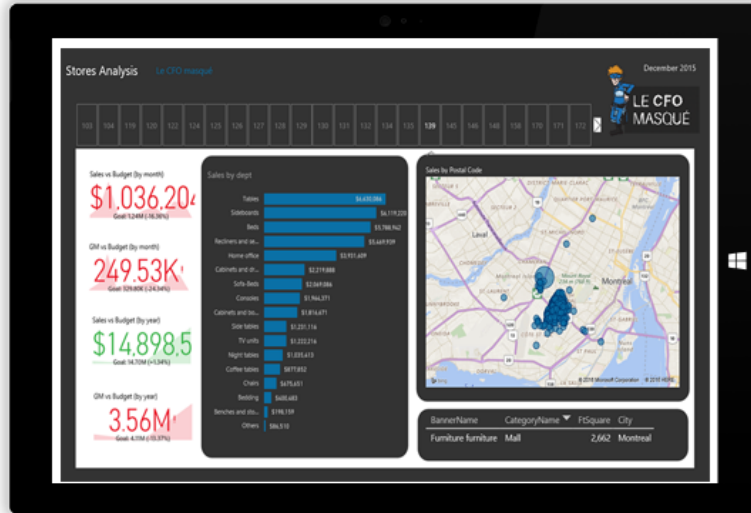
Stores Analysis Le CFO masqué

December 2015

103 104 119 120 122 124 125 126 127 128 129 130 131 132 134 135 139 145 146 148 159 170 171 172

LE CFO MASQUÉ

Sales vs Budget (by month)

$1,036.20

Goal: 1.24M (-16.36%)

GM vs Budget (by month)

249.53K

Goal: 329.80K (-24.34%)

Sales vs Budget (by year)

$14,898.5

Goal: 14.70M (+1.34%)

GM vs Budget (by year)

3.56M

Goal: 4.11M (-13.37%)

Sales by dept

| | |
|---|---|
| Tables | $6,630,096 |
| Sideboards | $6,119,220 |
| Beds | $5,788,962 |
| Recliners and se... | $5,469,939 |
| Home office | $3,931,609 |
| Cabinets and dr... | $2,219,888 |
| Sofa-Beds | $2,069,086 |
| Consoles | $1,964,371 |
| Cabinets and bo... | $1,816,671 |
| Side tables | $1,251,116 |
| TV units | $1,222,216 |
| Night tables | $1,035,613 |
| Coffee tables | $877,852 |
| Chairs | $675,651 |
| Bedding | $400,483 |
| Benches and sto... | $198,159 |
| Others | $86,510 |

Sales by Postal Code

Laval

Montreal

© 2016 Microsoft Corporation © 2016 HERE

| BannerName | CategoryName | FtSquare | City |
|---|---|---|---|
| Furniture furniture | Mall | 2,662 | Montreal |